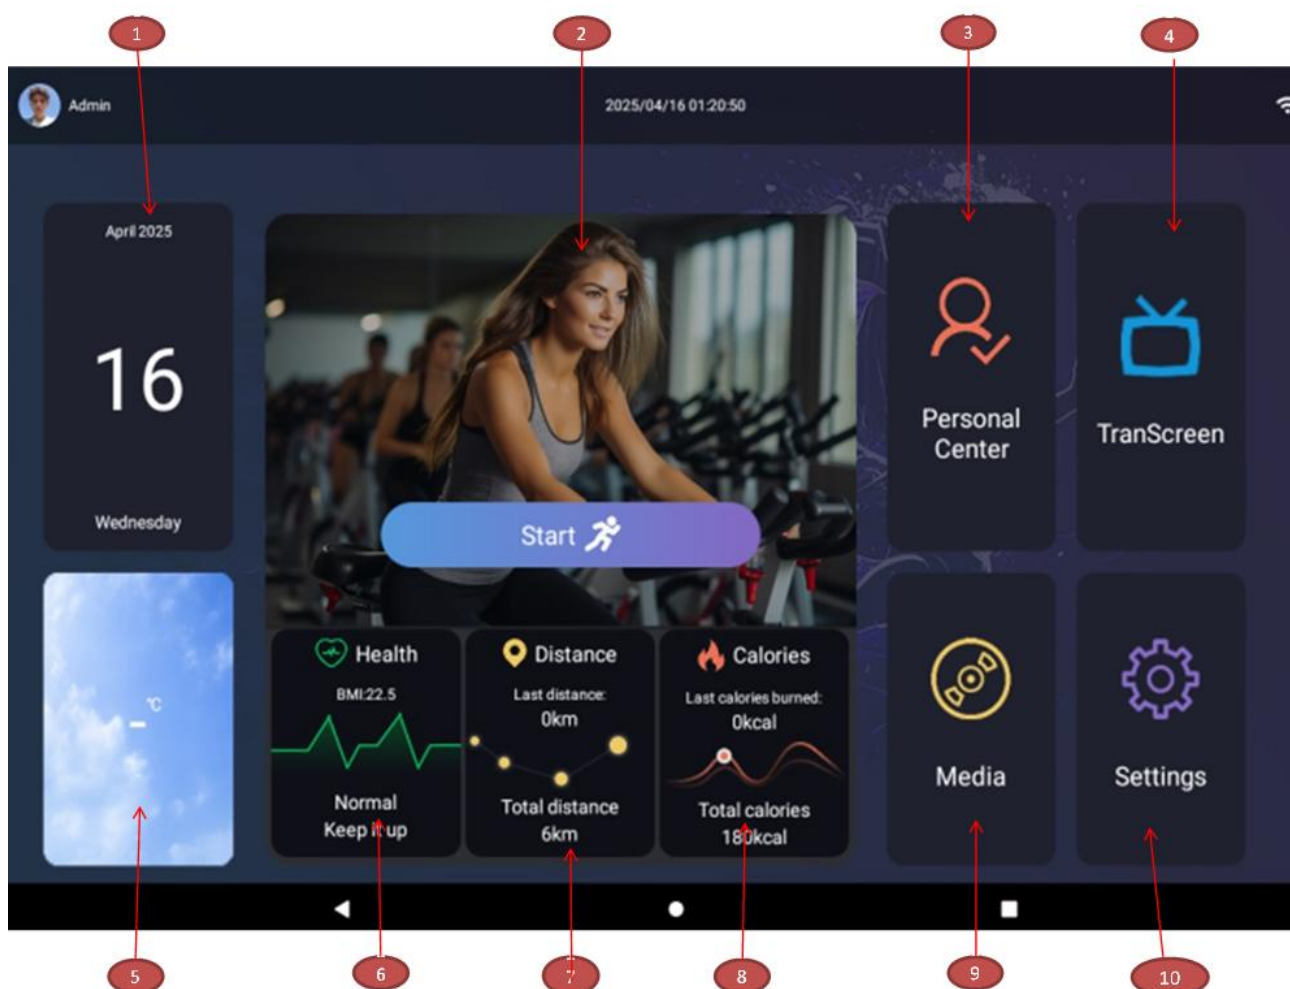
1

2

3

4

Admin

2025/04/16 01:20:50

April 2025

16

Wednesday

Start

Personal Center

TranScreen

℃

–

Health

BMI:22.5

Normal

Keep it up

Distance

Last distance:

0km

Total distance

6km

Calories

Last calories burned:

0kcal

Total calories

180kcal

Media

Settings

5

6

7

8

9

10